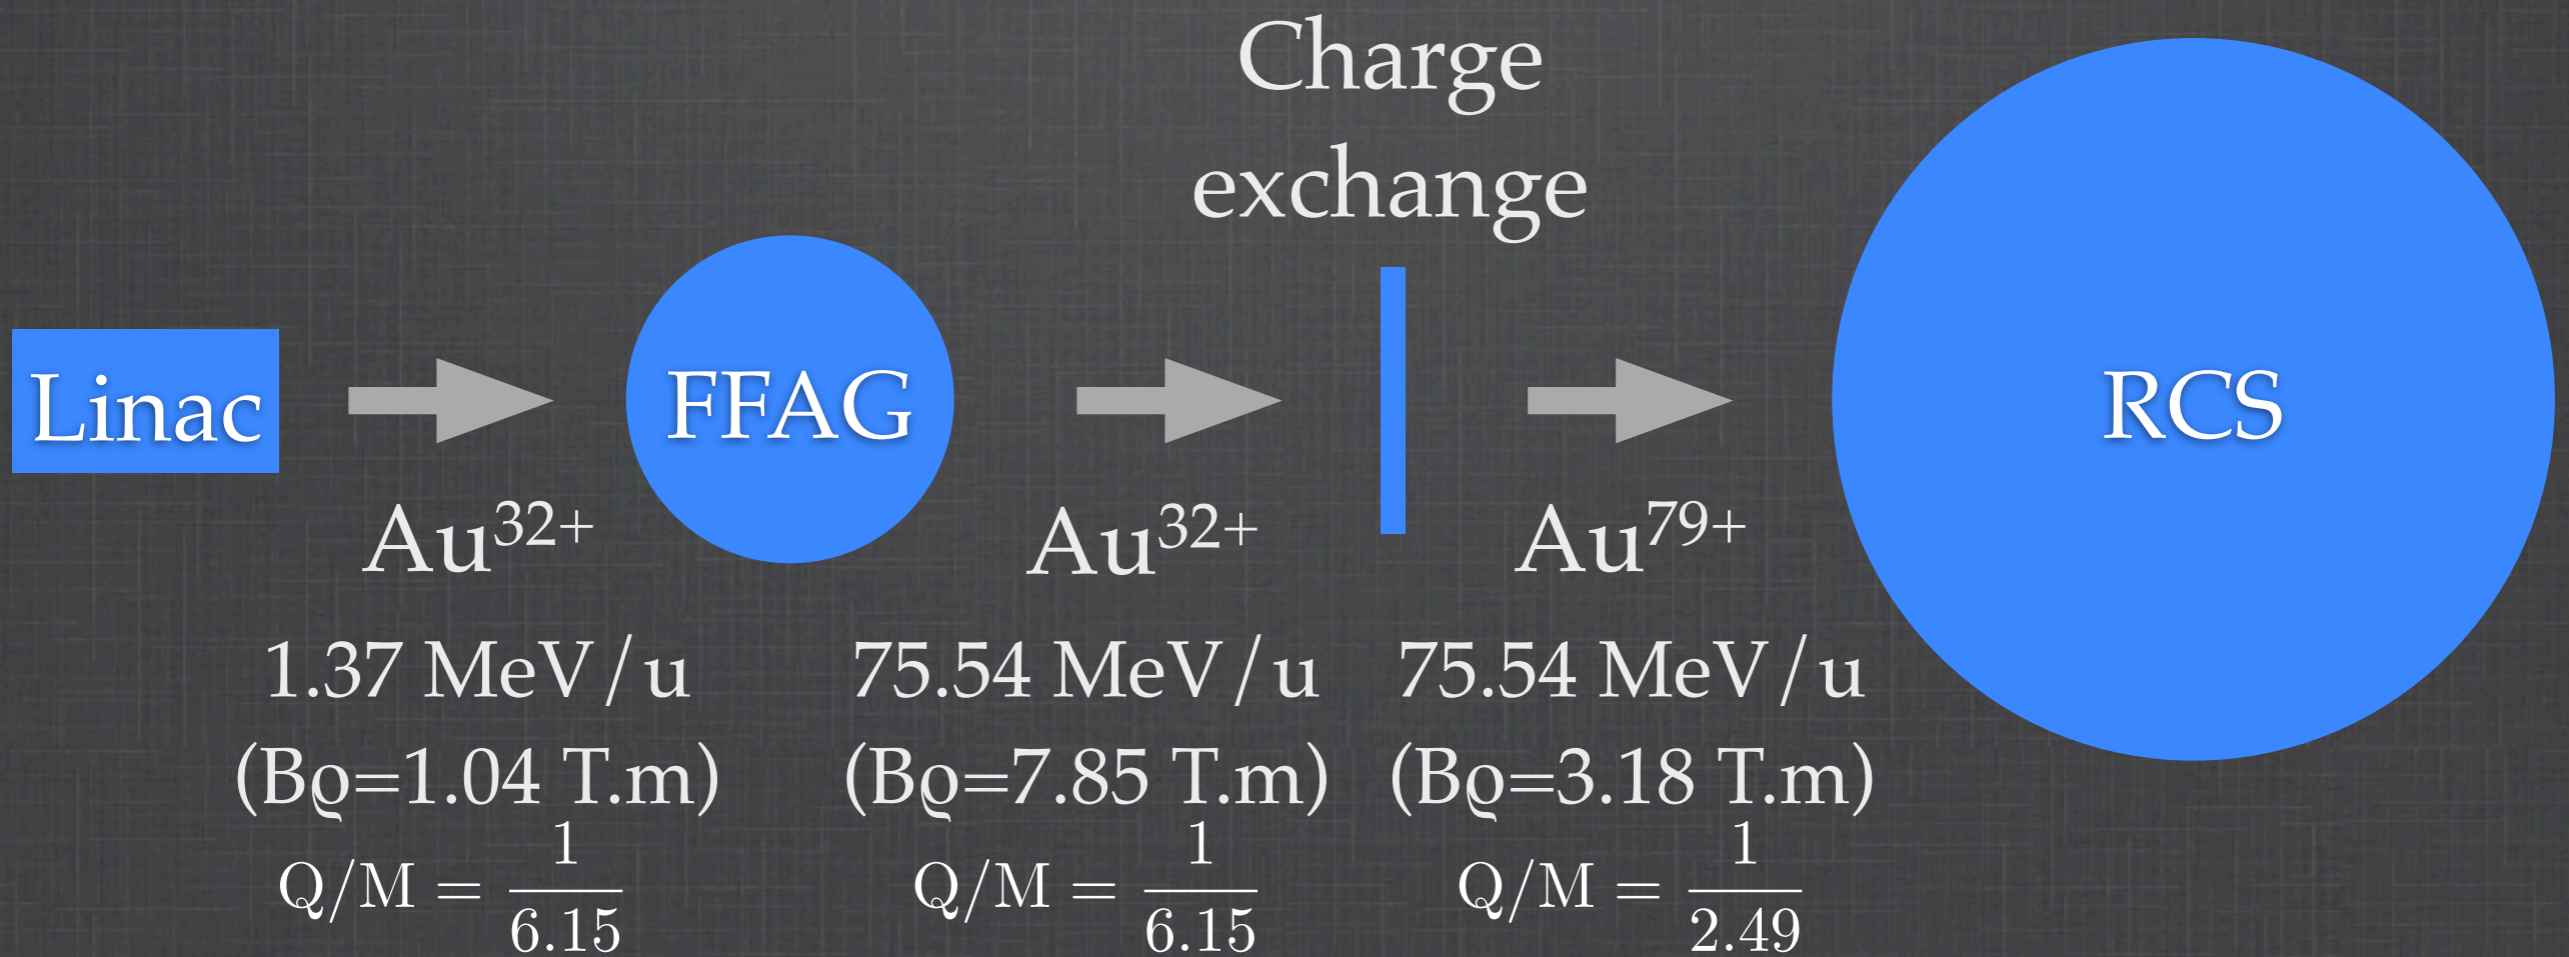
Charge exchange

Linac

FFAG

RCS

$Au^{32+}$
1.37 MeV/u
(Bϱ=1.04 T.m)
$Q/M = \frac{1}{6.15}$

$Au^{32+}$
75.54 MeV/u
(Bϱ=7.85 T.m)
$Q/M = \frac{1}{6.15}$

$Au^{79+}$
75.54 MeV/u
(Bϱ=3.18 T.m)
$Q/M = \frac{1}{2.49}$